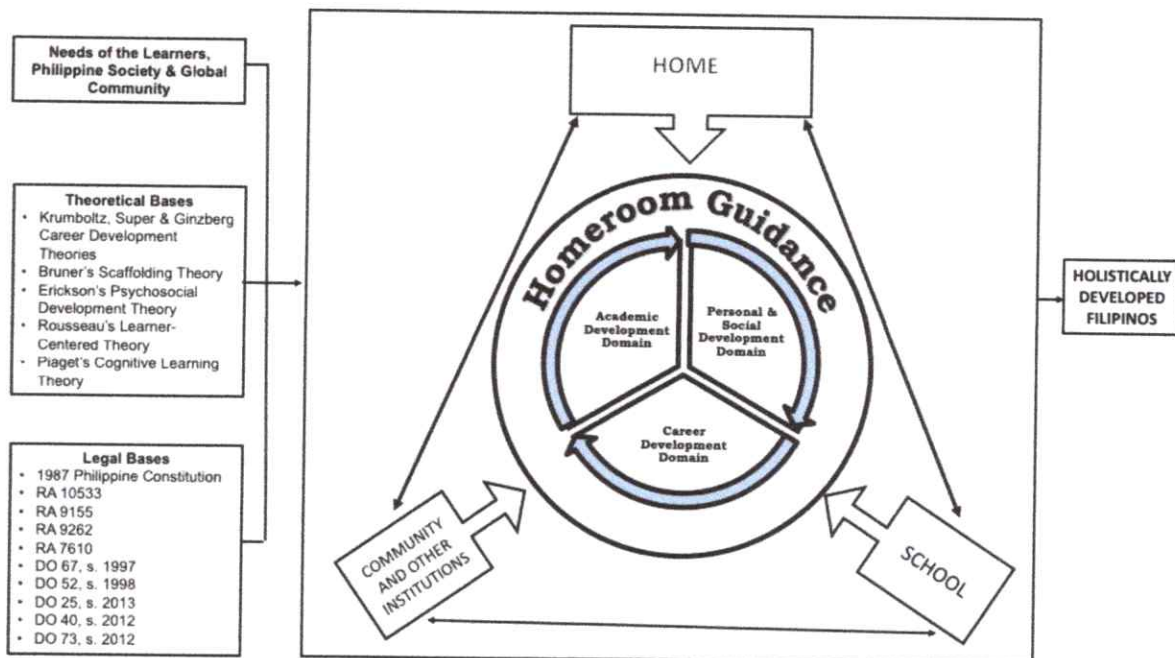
Needs of the Learners, Philippine Society & Global Community

Theoretical Bases
- Krumboltz, Super & Ginzberg Career Development Theories
- Bruner's Scaffolding Theory
- Erickson's Psychosocial Development Theory
- Rousseau's Learner-Centered Theory
- Piaget's Cognitive Learning Theory

Legal Bases
- 1987 Philippine Constitution
- RA 10533
- RA 9155
- RA 9262
- RA 7610
- DO 67, s. 1997
- DO 52, s. 1998
- DO 25, s. 2013
- DO 40, s. 2012
- DO 73, s. 2012

HOME

Homeroom Guidance

Academic Development Domain

Personal & Social Development Domain

Career Development Domain

COMMUNITY AND OTHER INSTITUTIONS

SCHOOL

HOLISTICALLY DEVELOPED FILIPINOS